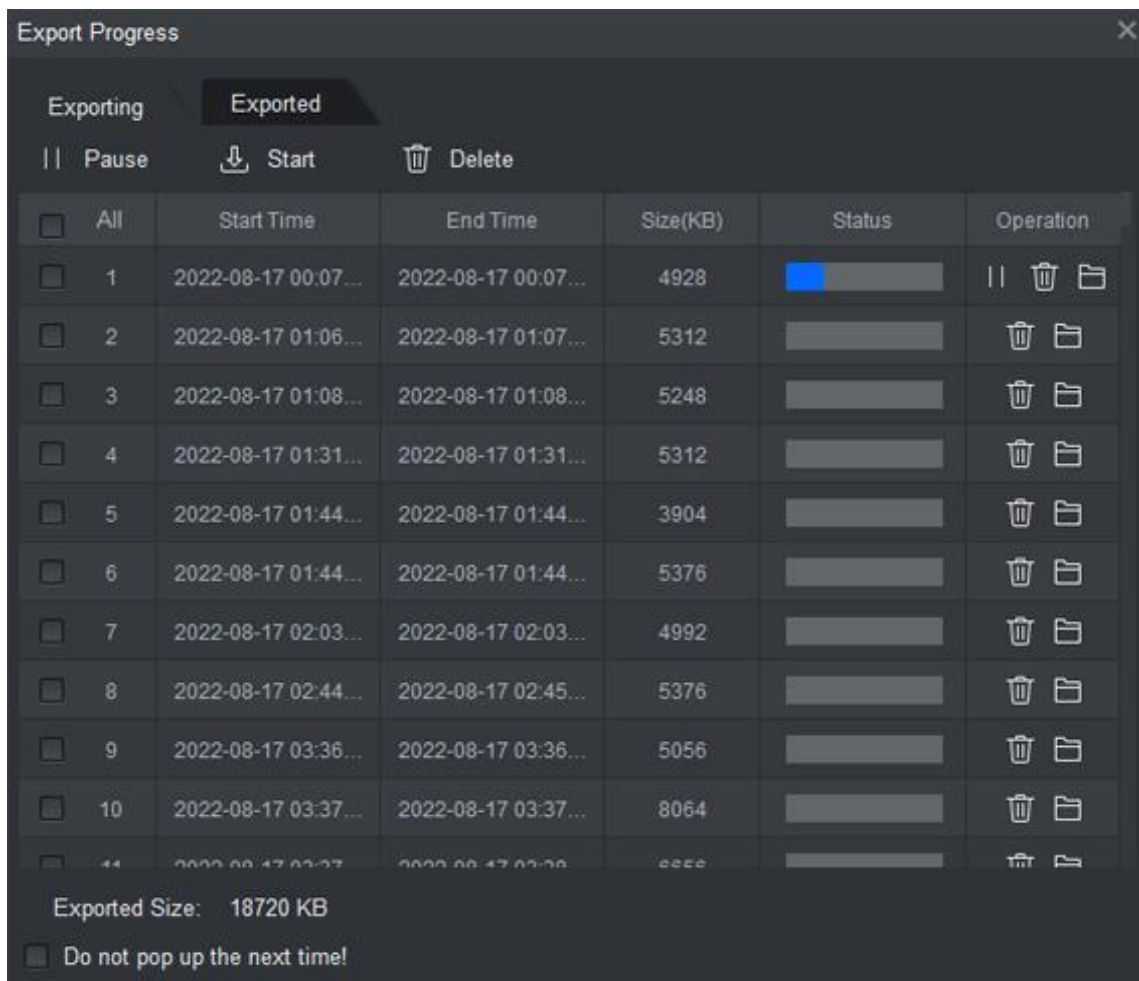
Export Progress

Exporting Exported

Pause Start Delete

| All | Start Time | End Time | Size(KB) | Status | Operation |
|---|---|---|---|---|---|
| 1 | 2022-08-17 00:07... | 2022-08-17 00:07... | 4928 | | |
| 2 | 2022-08-17 01:06... | 2022-08-17 01:07... | 5312 | | |
| 3 | 2022-08-17 01:08... | 2022-08-17 01:08... | 5248 | | |
| 4 | 2022-08-17 01:31... | 2022-08-17 01:31... | 5312 | | |
| 5 | 2022-08-17 01:44... | 2022-08-17 01:44... | 3904 | | |
| 6 | 2022-08-17 01:44... | 2022-08-17 01:44... | 5376 | | |
| 7 | 2022-08-17 02:03... | 2022-08-17 02:03... | 4992 | | |
| 8 | 2022-08-17 02:44... | 2022-08-17 02:45... | 5376 | | |
| 9 | 2022-08-17 03:36... | 2022-08-17 03:36... | 5056 | | |
| 10 | 2022-08-17 03:37... | 2022-08-17 03:37... | 8064 | | |
| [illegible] | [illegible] | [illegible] | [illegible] | | |

Exported Size: 18720 KB

Do not pop up the next time!